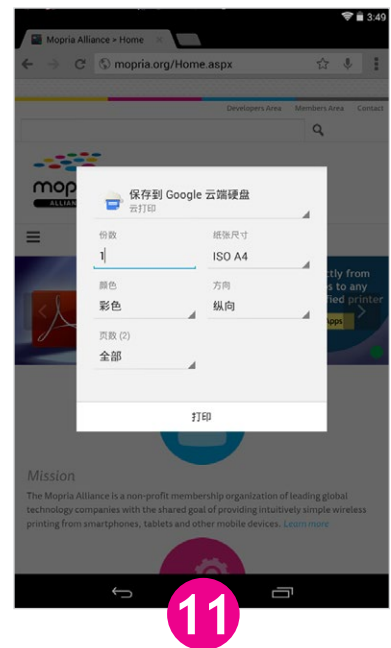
3:49

Mopria Alliance > Home

mopria.org/Home.aspx

Developers Area | Members Area | Contact

mopr
ALLIAN

保存到 Google 云端硬盘
云打印

份数
1

纸张尺寸
ISO A4

颜色
彩色

方向
纵向

页数 (2)
全部

打印

tly from
s and
fied printer
Apps

Mission

The Mopria Alliance is a non-profit membership organization of leading global technology companies with the shared goal of providing intuitively simple wireless printing from smartphones, tablets and other mobile devices. Learn more

11